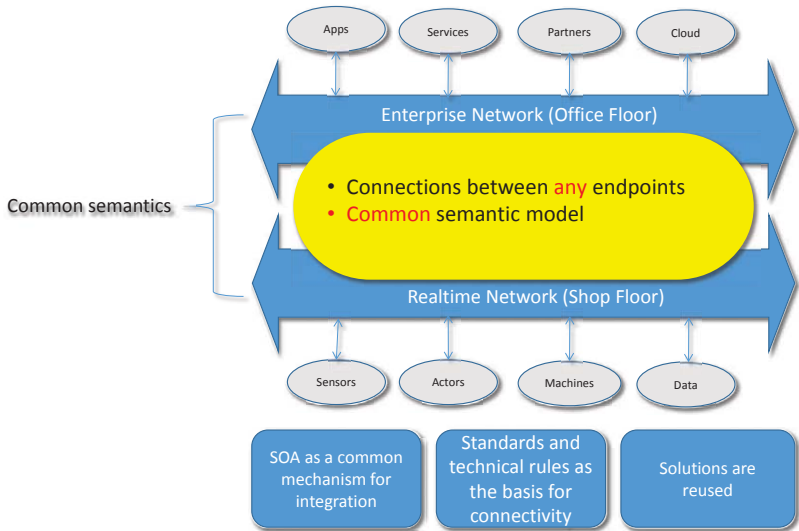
Apps
Services
Partners
Cloud

Enterprise Network (Office Floor)

Common semantics

• Connections between any endpoints
• Common semantic model

Realtime Network (Shop Floor)

Sensors
Actors
Machines
Data

SOA as a common mechanism for integration

Standards and technical rules as the basis for connectivity

Solutions are reused